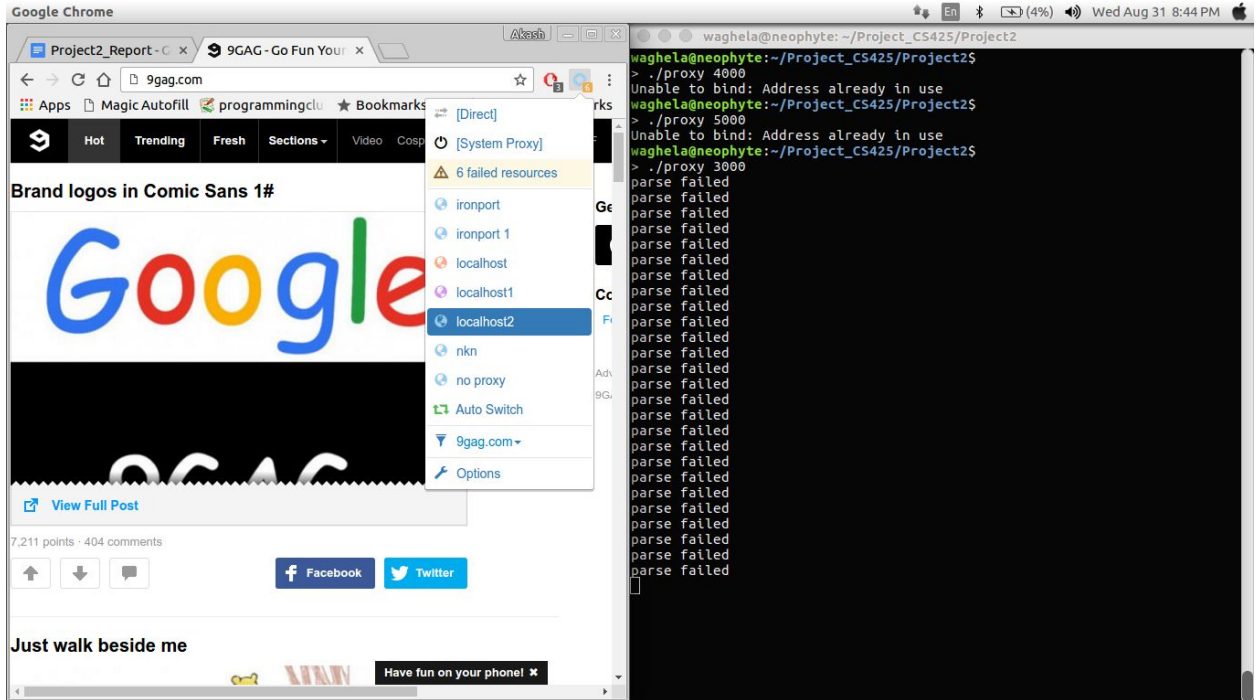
Google Chrome

En (4%) Wed Aug 31 8:44 PM

Akash

Project2_Report - C ×
9GAG - Go Fun Your ×

9gag.com

Apps Magic Autofill programmingclu Bookmarks rks

Hot Trending Fresh Sections Video Cosp

Brand logos in Comic Sans 1#

Google

View Full Post

7,211 points · 404 comments

Facebook Twitter

Just walk beside me

Have fun on your phone! ✖

[Direct]
[System Proxy]
6 failed resources
ironport
ironport 1
localhost
localhost1
localhost2
nkn
no proxy
Auto Switch
9gag.com
Options

Ge
Co
Fo
Adv
9G

waghela@neophyte: ~/Project_CS425/Project2

waghela@neophyte:~/Project_CS425/Project2$
> ./proxy 4000
Unable to bind: Address already in use
waghela@neophyte:~/Project_CS425/Project2$
> ./proxy 5000
Unable to bind: Address already in use
waghela@neophyte:~/Project_CS425/Project2$
> ./proxy 3000
parse failed
parse failed
parse failed
parse failed
parse failed
parse failed
parse failed
parse failed
parse failed
parse failed
parse failed
parse failed
parse failed
parse failed
parse failed
parse failed
parse failed
parse failed
parse failed
parse failed
parse failed
parse failed
parse failed
parse failed
parse failed
parse failed